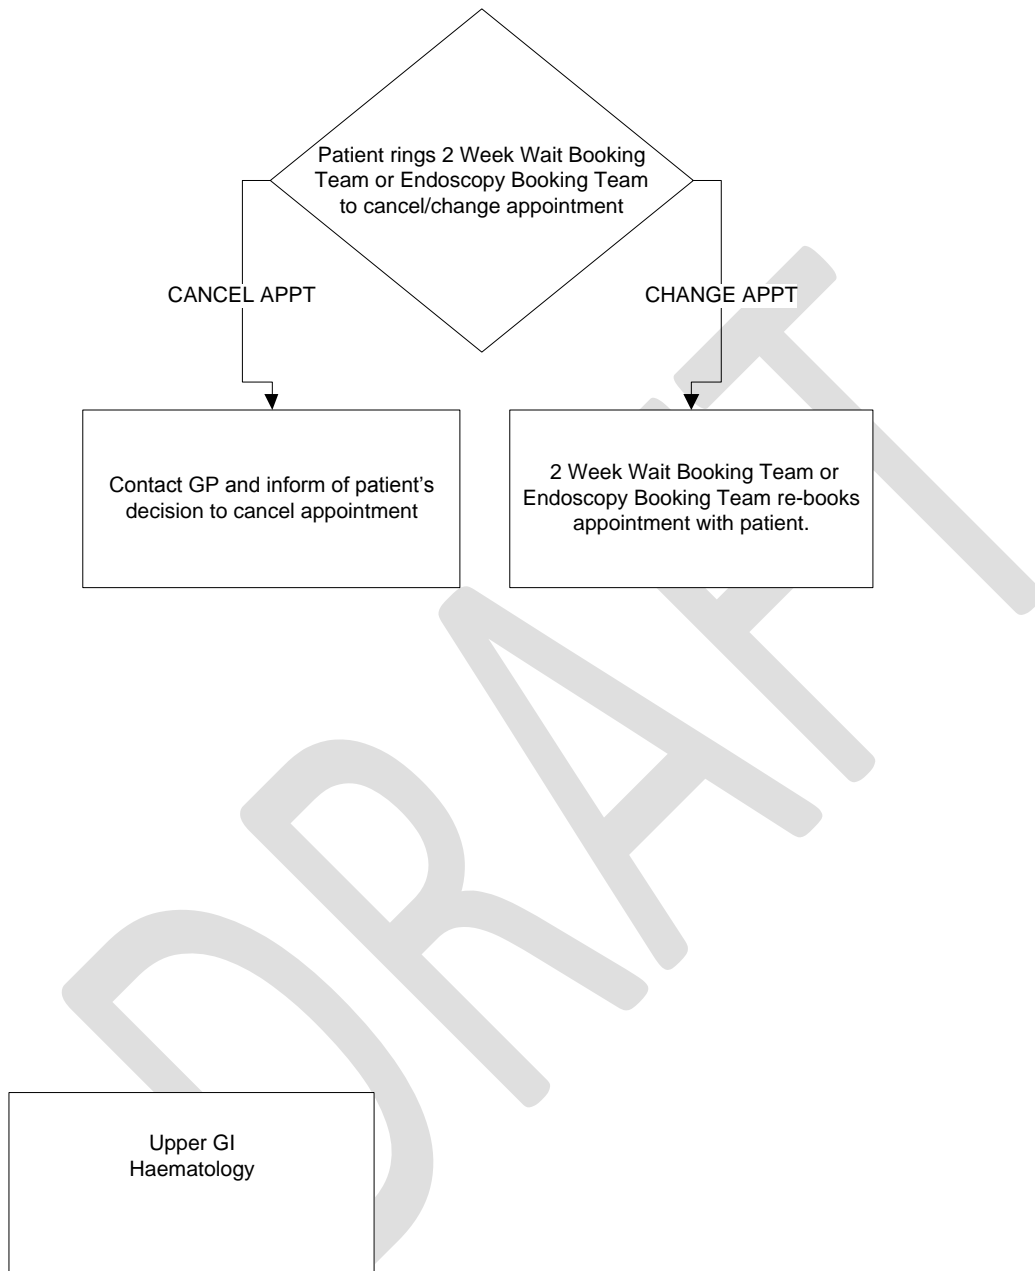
Patient rings 2 Week Wait Booking Team or Endoscopy Booking Team to cancel/change appointment

CANCEL APPT

CHANGE APPT

Contact GP and inform of patient's decision to cancel appointment

2 Week Wait Booking Team or Endoscopy Booking Team re-books appointment with patient.

DRAFT

Upper GI
Haematology